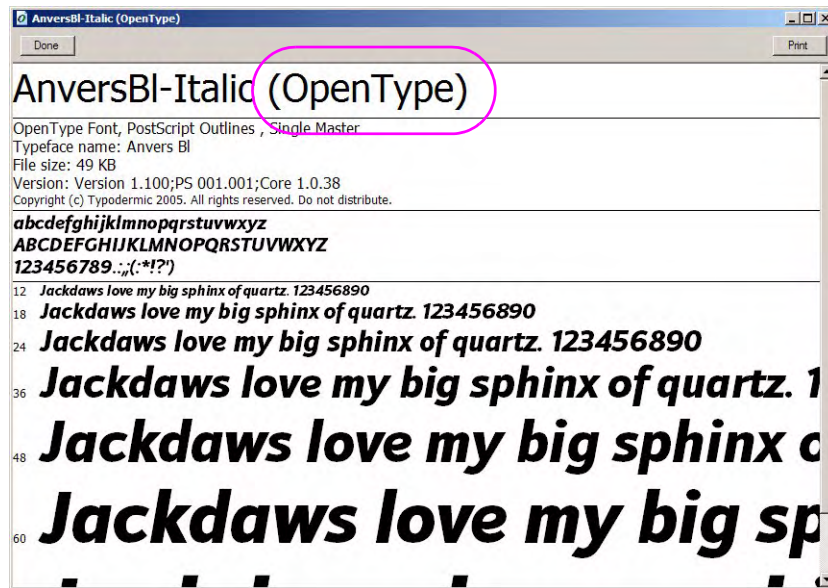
AnversBl-Italic (OpenType)

Done

Print

AnversBl-Italic (OpenType)

OpenType Font, PostScript Outlines , Single Master
Typeface name: Anvers Bl
File size: 49 KB
Version: Version 1.100;PS 001.001;Core 1.0.38
Copyright (c) Typodermic 2005. All rights reserved. Do not distribute.

abcdefghijklmnopqrstuvwxyz
ABCDEFGHIJKLMNOPQRSTUVWXYZ
123456789.:,;(:*!?')

12 Jackdaws love my big sphinx of quartz. 123456890
18 Jackdaws love my big sphinx of quartz. 123456890
24 Jackdaws love my big sphinx of quartz. 123456890
36 Jackdaws love my big sphinx of quartz. 1
48 Jackdaws love my big sphinx o
60 Jackdaws love my big sp